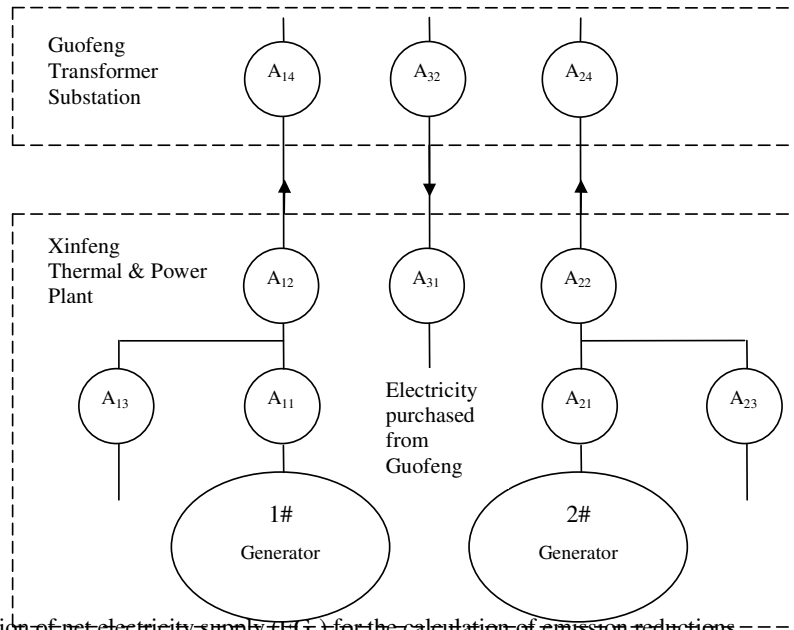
Guofeng Transformer Substation

$A_{14}$

$A_{32}$

$A_{24}$

Xinfeng Thermal & Power Plant

$A_{12}$

$A_{31}$

$A_{22}$

$A_{13}$

$A_{11}$

Electricity purchased from Guofeng

$A_{21}$

$A_{23}$

1#
Generator

2#
Generator

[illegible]ion of net electricity supply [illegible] for the calculation of emission reductions